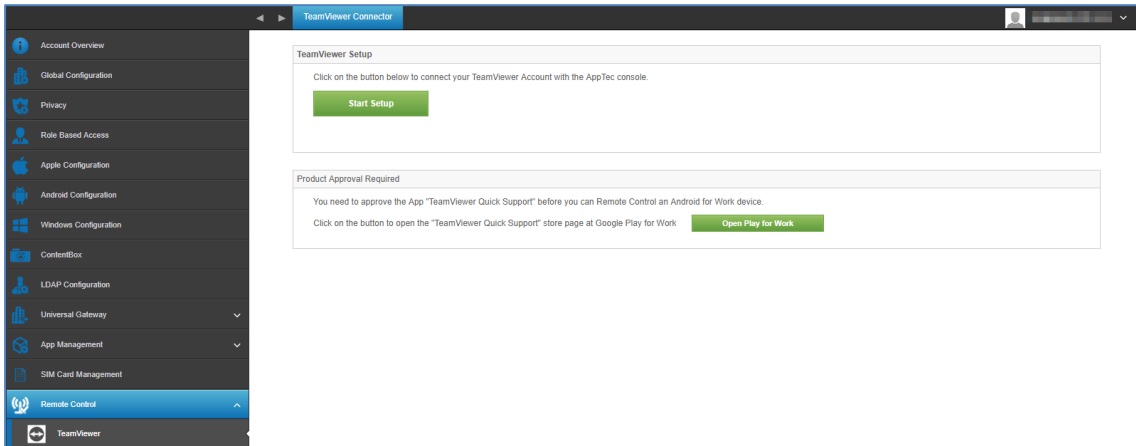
TeamViewer Connector

Account Overview
Global Configuration
Privacy
Role Based Access
Apple Configuration
Android Configuration
Windows Configuration
ContentBox
LDAP Configuration
Universal Gateway
App Management
SIM Card Management
Remote Control
TeamViewer

TeamViewer Setup

Click on the button below to connect your TeamViewer Account with the AppTec console.

Start Setup

Product Approval Required

You need to approve the App "TeamViewer Quick Support" before you can Remote Control an Android for Work device.

Click on the button to open the "TeamViewer Quick Support" store page at Google Play for Work

Open Play for Work